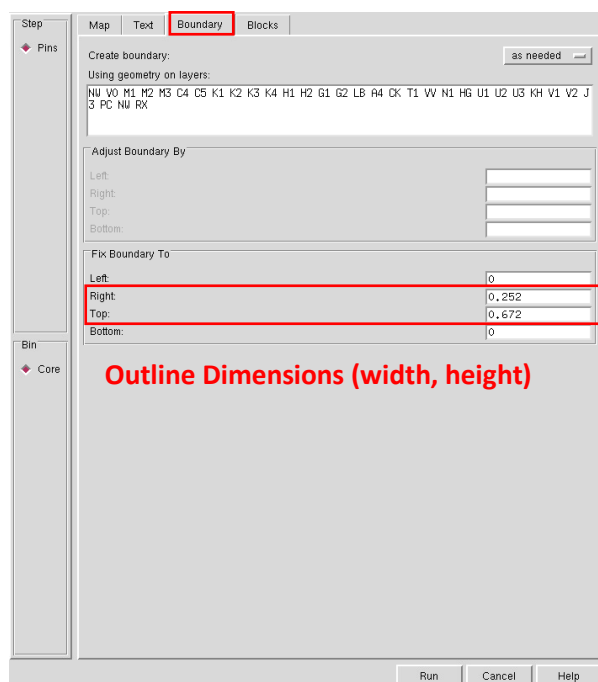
Step
Pins

Bin
Core

Map | Text | Boundary | Blocks

Create boundary: as needed
Using geometry on layers:
NW V0 M1 M2 M3 C4 C5 K1 K2 K3 K4 H1 H2 G1 G2 LB A4 CK T1 VV N1 HG U1 U2 U3 KH V1 V2 J3 PC NW RX

Adjust Boundary By
Left:
Right:
Top:
Bottom:

Fix Boundary To
Left: 0
Right: 0.252
Top: 0.672
Bottom: 0

Outline Dimensions (width, height)

Run | Cancel | Help